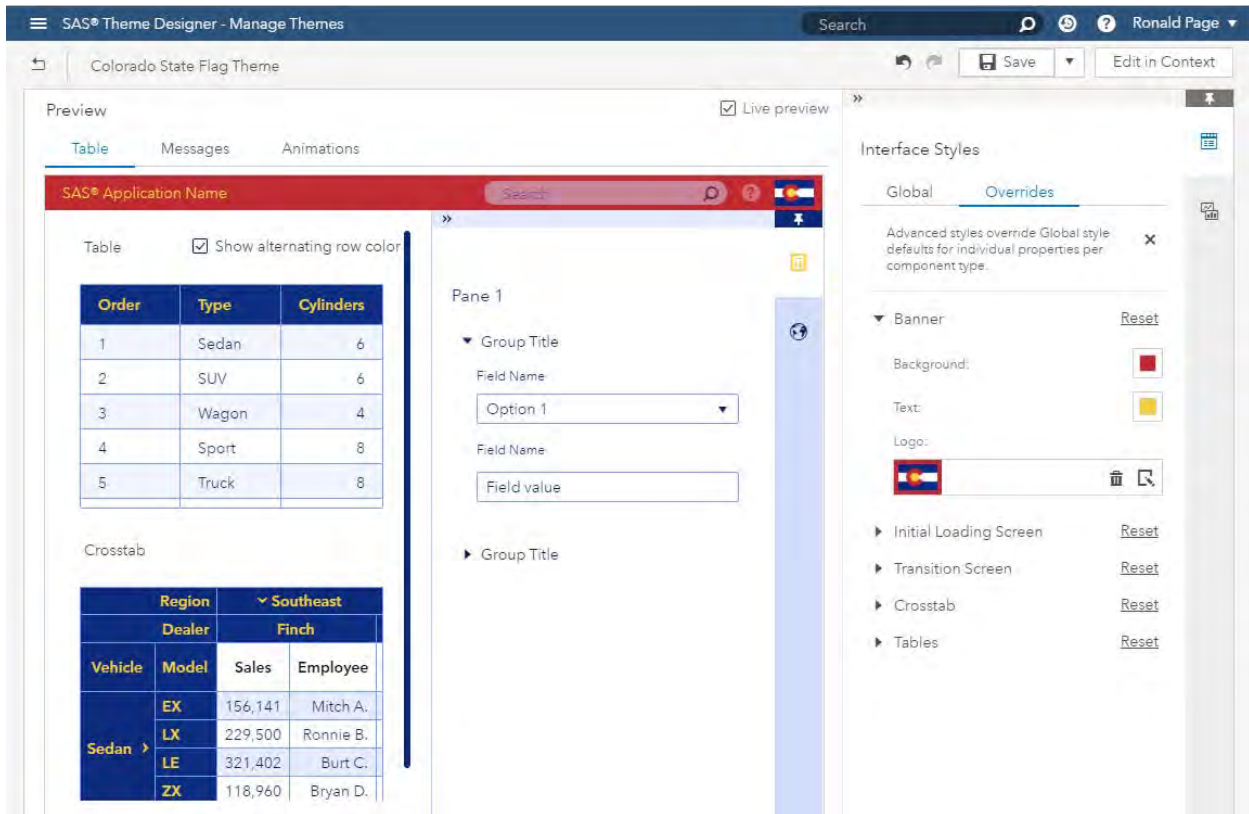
SAS® Theme Designer - Manage Themes

Search

Ronald Page

Colorado State Flag Theme

Save

Edit in Context

Preview

Live preview

Table Messages Animations

SAS® Application Name

Search

»

Table

Show alternating row color

| Order | Type | Cylinders |
|---|---|---|
| 1 | Sedan | 6 |
| 2 | SUV | 6 |
| 3 | Wagon | 4 |
| 4 | Sport | 8 |
| 5 | Truck | 8 |

Crosstab

| | Region | Southeast | |
|---|---|---|---|
| | Dealer | Finch | |
| Vehicle | Model | Sales | Employee |
| Sedan › | EX | 156,141 | Mitch A. |
| | LX | 229,500 | Ronnie B. |
| | LE | 321,402 | Burt C. |
| | ZX | 118,960 | Bryan D. |

Pane 1

Group Title

Field Name

Option 1

Field Name

Field value

Group Title

»

Interface Styles

Global Overrides

Advanced styles override Global style defaults for individual properties per component type.

Banner Reset

Background:

Text:

Logo:

Initial Loading Screen Reset

Transition Screen Reset

Crosstab Reset

Tables Reset